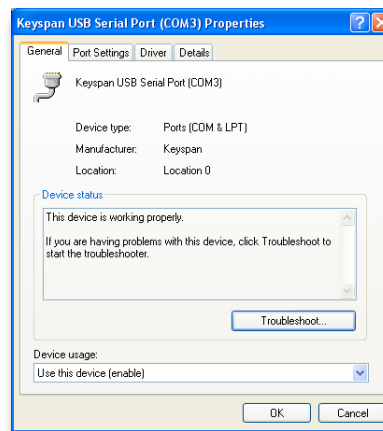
Keyspan USB Serial Port (COM3) Properties

General | Port Settings | Driver | Details

Keyspan USB Serial Port (COM3)

| | |
|---|---|
| Device type: | Ports (COM & LPT) |
| Manufacturer: | Keyspan |
| Location: | Location 0 |

Device status

This device is working properly.

If you are having problems with this device, click Troubleshoot to start the troubleshooter.

Troubleshoot...

Device usage:

Use this device (enable)

OK | Cancel